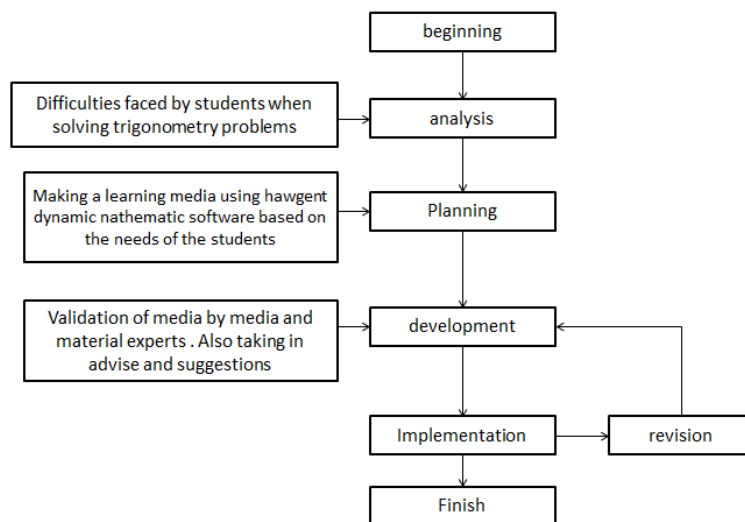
beginning

Difficulties faced by students when solving trigonometry problems

analysis

Making a learning media using hawgent dynamic nathematic software based on the needs of the students

Planning

Validation of media by media and material experts . Also taking in advise and suggestions

development

Implementation

revision

Finish